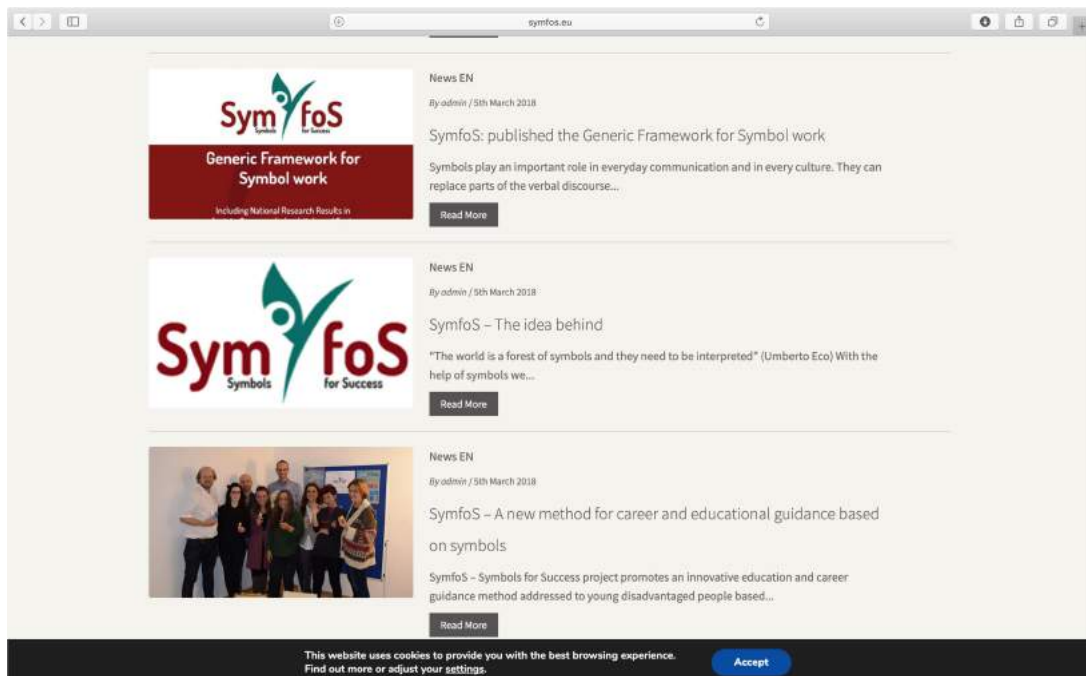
symfos.eu

Sym foS
Symbols for Success

Generic Framework for Symbol work

Including National Research Results in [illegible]

News EN

By admin / 5th March 2018

SymfoS: published the Generic Framework for Symbol work

Symbols play an important role in everyday communication and in every culture. They can replace parts of the verbal discourse...

Read More

Sym foS
Symbols for Success

News EN

By admin / 5th March 2018

SymfoS – The idea behind

"The world is a forest of symbols and they need to be interpreted" (Umberto Eco) With the help of symbols we...

Read More

News EN

By admin / 5th March 2018

SymfoS – A new method for career and educational guidance based on symbols

SymfoS – Symbols for Success project promotes an innovative education and career guidance method addressed to young disadvantaged people based...

Read More

This website uses cookies to provide you with the best browsing experience. Find out more or adjust your settings.

Accept